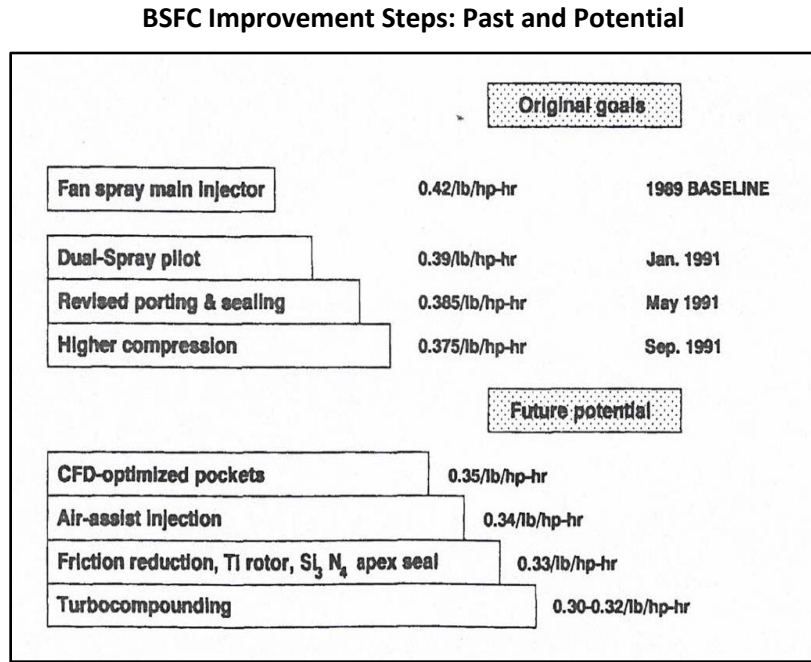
BSFC Improvement Steps: Past and Potential

Original goals

Fan spray main injector 0.42/lb/hp-hr 1989 BASELINE

Dual-Spray pilot 0.39/lb/hp-hr Jan. 1991

Revised porting & sealing 0.385/lb/hp-hr May 1991

Higher compression 0.375/lb/hp-hr Sep. 1991

Future potential

CFD-optimized pockets 0.35/lb/hp-hr

Air-assist injection 0.34/lb/hp-hr

Friction reduction, Ti rotor, $Si_3N_4$ apex seal 0.33/lb/hp-hr

Turbocompounding 0.30-0.32/lb/hp-hr